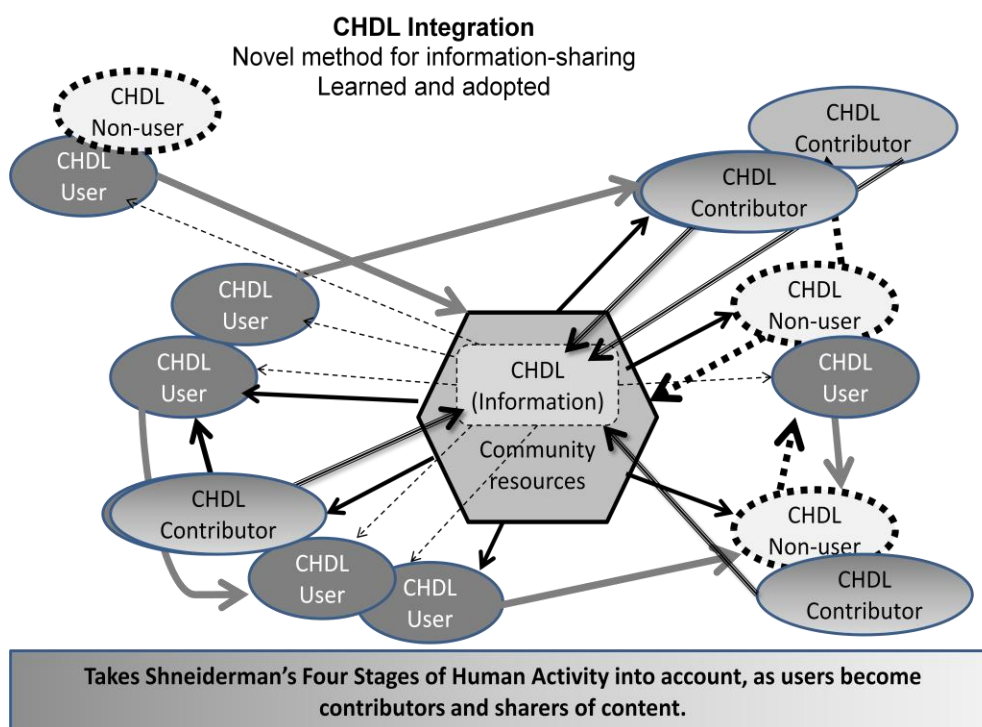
CHDL Integration
Novel method for information-sharing
Learned and adopted

CHDL Non-user

CHDL User

CHDL Contributor

CHDL Contributor

CHDL User

CHDL Non-user

CHDL User

CHDL (Information)

Community resources

CHDL User

CHDL Contributor

CHDL Non-user

CHDL User

CHDL User

CHDL Contributor

Takes Shneiderman's Four Stages of Human Activity into account, as users become contributors and sharers of content.